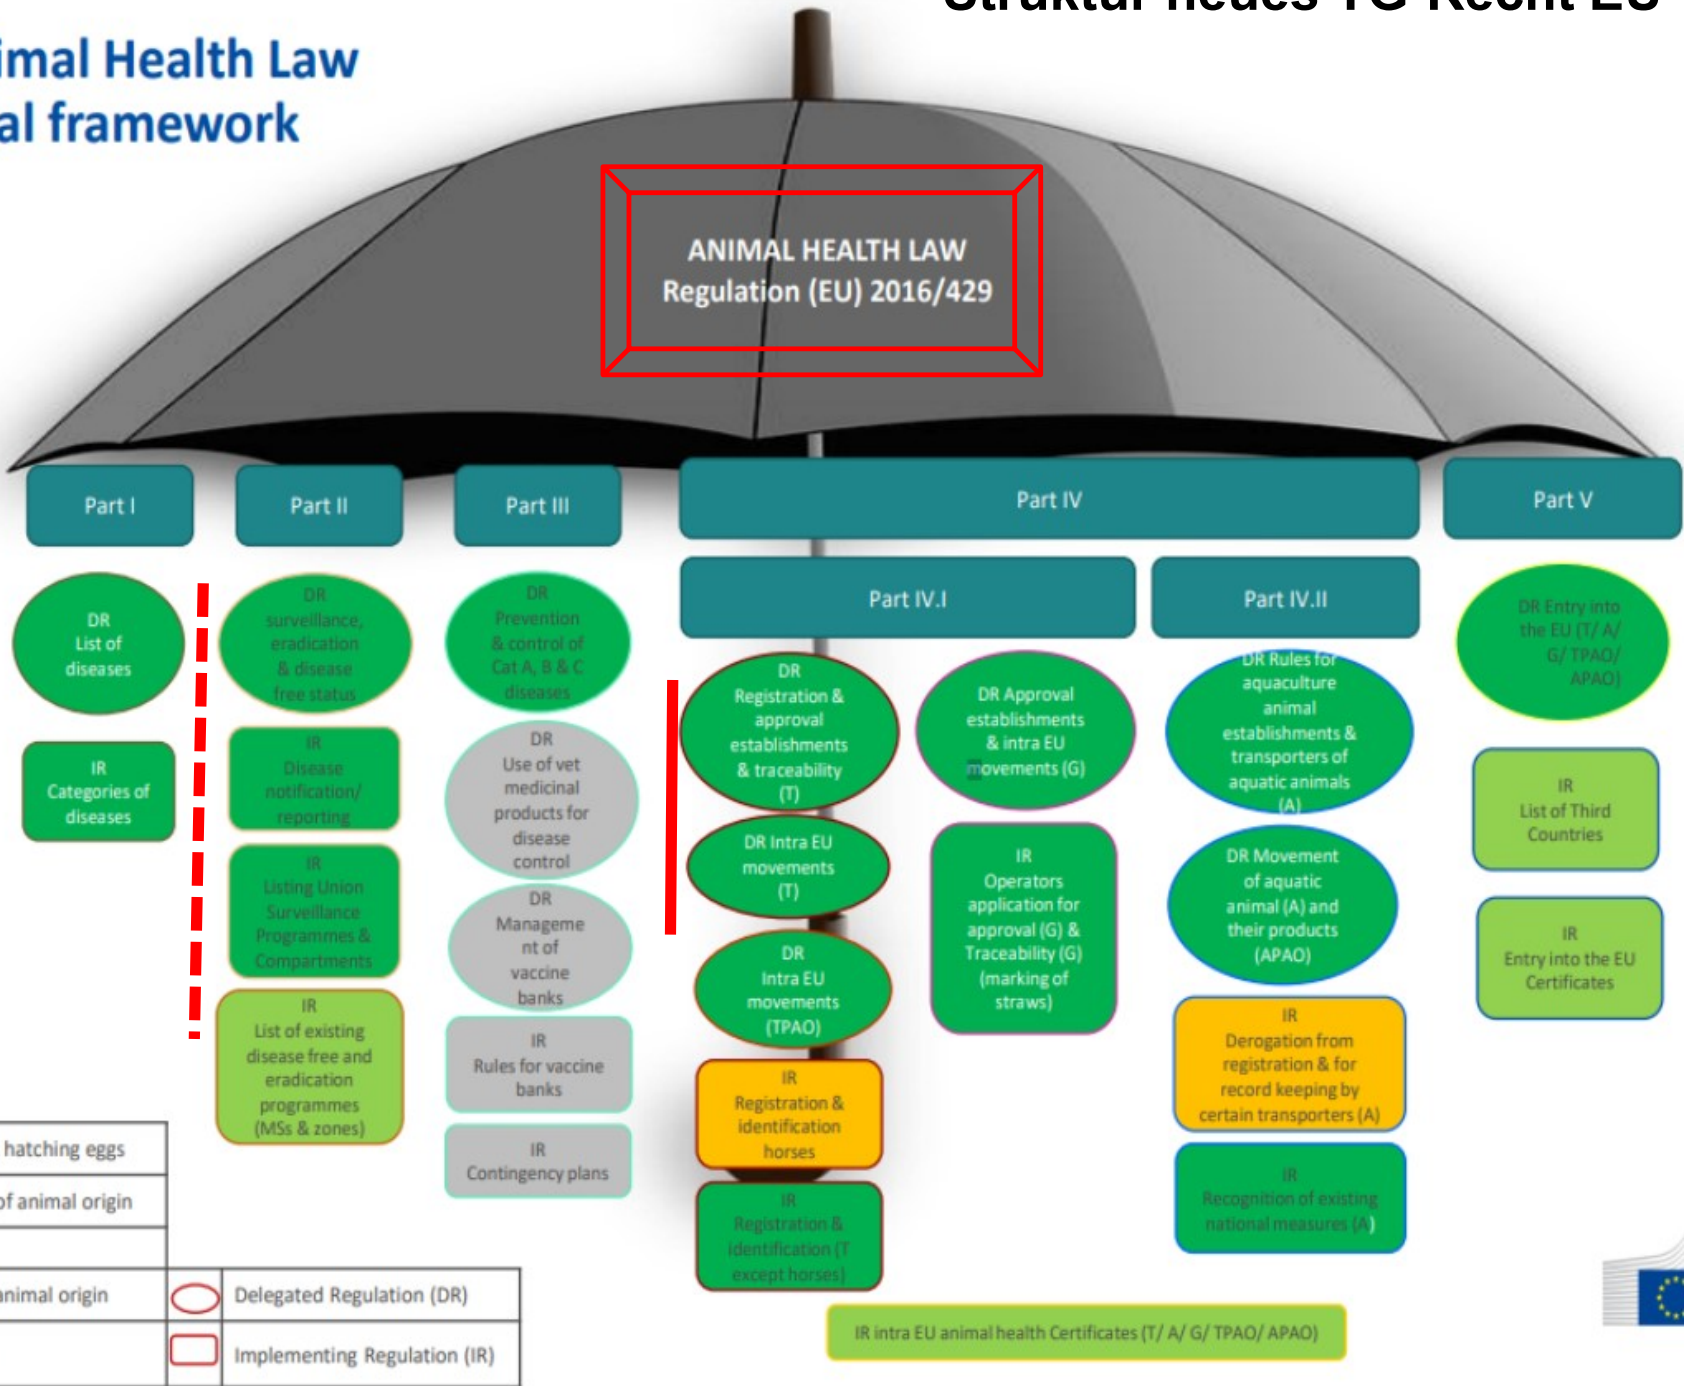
imal Health Law
al framework

ANIMAL HEALTH LAW
Regulation (EU) 2016/429

Part I

DR
List of diseases

IR
Categories of diseases

Part II

DR
surveillance, eradication & disease free status

IR
Disease notification/ reporting

IR
Listing Union Surveillance Programmes & Compartments

IR
List of existing disease free and eradication programmes (MSs & zones)

Part III

DR
Prevention & control of Cat A, B & C diseases

DR
Use of vet medicinal products for disease control

DR
Manageme nt of vaccine banks

IR
Rules for vaccine banks

IR
Contingency plans

Part IV

Part IV.I

DR
Registration & approval establishments & traceability (T)

DR Intra EU movements (T)

DR
Intra EU movements (TPAO)

IR
Registration & identification horses

IR
Registration & identification (T except horses)

DR Approval establishments & intra EU movements (G)

IR
Operators application for approval (G) & Traceability (G) (marking of straws)

Part IV.II

DR Rules for aquaculture animal establishments & transporters of aquatic animals (A)

DR Movement of aquatic animal (A) and their product (APAO)

IR
Derogation from registration & for record keeping by certain transporters (A)

IR
Recognition of existing national measures (A)

Part V

DR Entry into the EU (T/ A/ G/ TPAO/ APAO)

IR
List of Third Countries

IR
Entry into the EU Certificates

IR intra EU animal health Certificates (T/ A/ G/ TPAO/ APAO)

| hatching eggs | | |
|---|---|---|
| of animal origin | | |
| | | |
| nimal origin | | Delegated Regulation (DR) |
| | | Implementing Regulation (IR) |